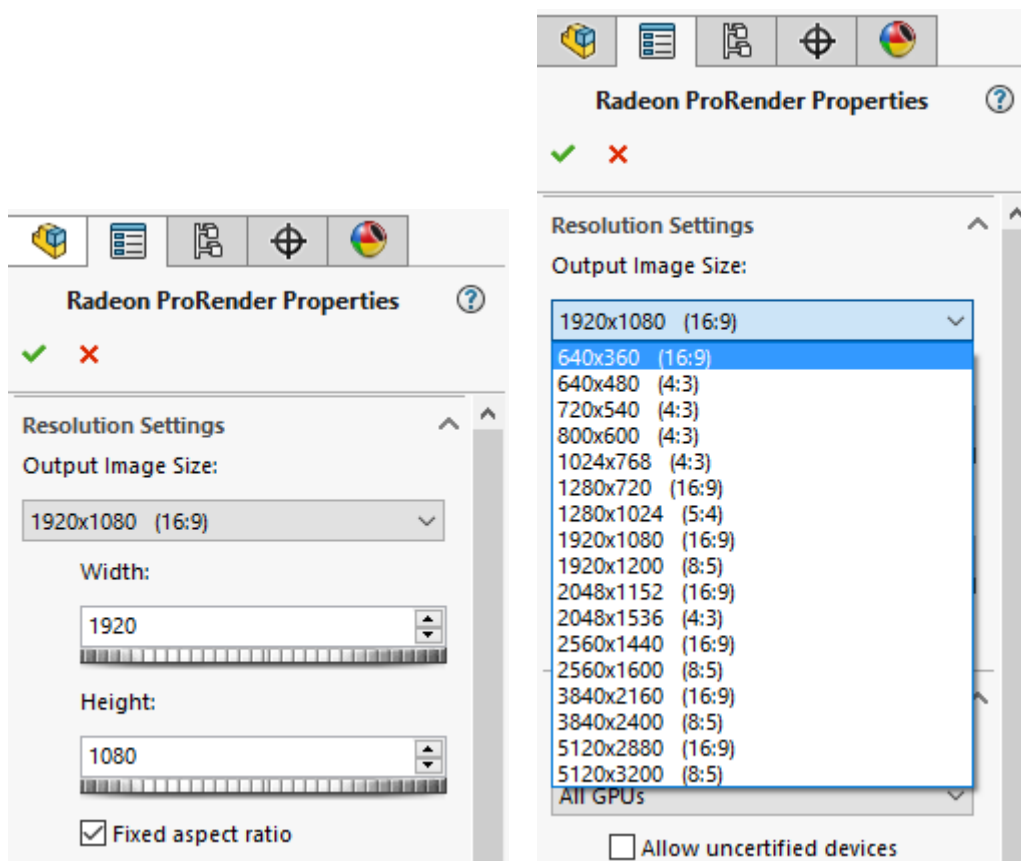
Radeon ProRender Properties

?

✔ ✖

Resolution Settings

Output Image Size:

1920x1080 (16:9)

Width:

1920

Height:

1080

☑ Fixed aspect ratio

Radeon ProRender Properties

?

✔ ✖

Resolution Settings

Output Image Size:

1920x1080 (16:9)

640x360 (16:9)
640x480 (4:3)
720x540 (4:3)
800x600 (4:3)
1024x768 (4:3)
1280x720 (16:9)
1280x1024 (5:4)
1920x1080 (16:9)
1920x1200 (8:5)
2048x1152 (16:9)
2048x1536 (4:3)
2560x1440 (16:9)
2560x1600 (8:5)
3840x2160 (16:9)
3840x2400 (8:5)
5120x2880 (16:9)
5120x3200 (8:5)

All GPUs

☐ Allow uncertified devices